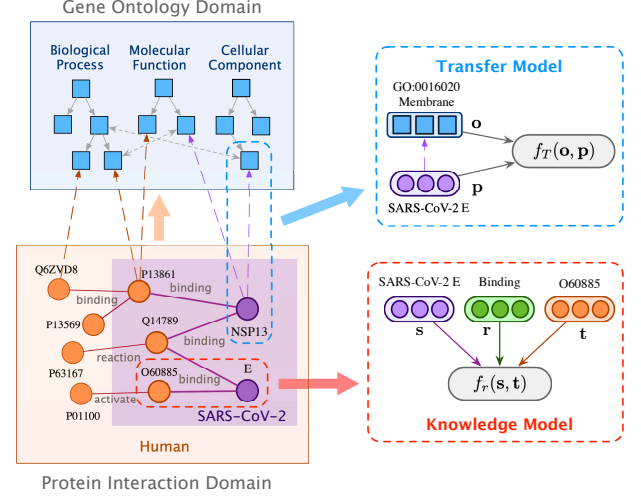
Gene Ontology Domain

Biological Process

Molecular Function

Cellular Component

Transfer Model

GO:0016020 Membrane

$\mathbf{o}$

$f_T(\mathbf{o}, \mathbf{p})$

$\mathbf{p}$

SARS-CoV-2 E

Q6ZVD8

P13861

binding

binding

P13569

Q14789

reaction

binding

NSP13

P63167

O60885

binding

E

activate

P01100

SARS-CoV-2

Human

SARS-CoV-2 E

Binding

O60885

$\mathbf{s}$

$\mathbf{r}$

$\mathbf{t}$

$f_r(\mathbf{s}, \mathbf{t})$

Knowledge Model

Protein Interaction Domain